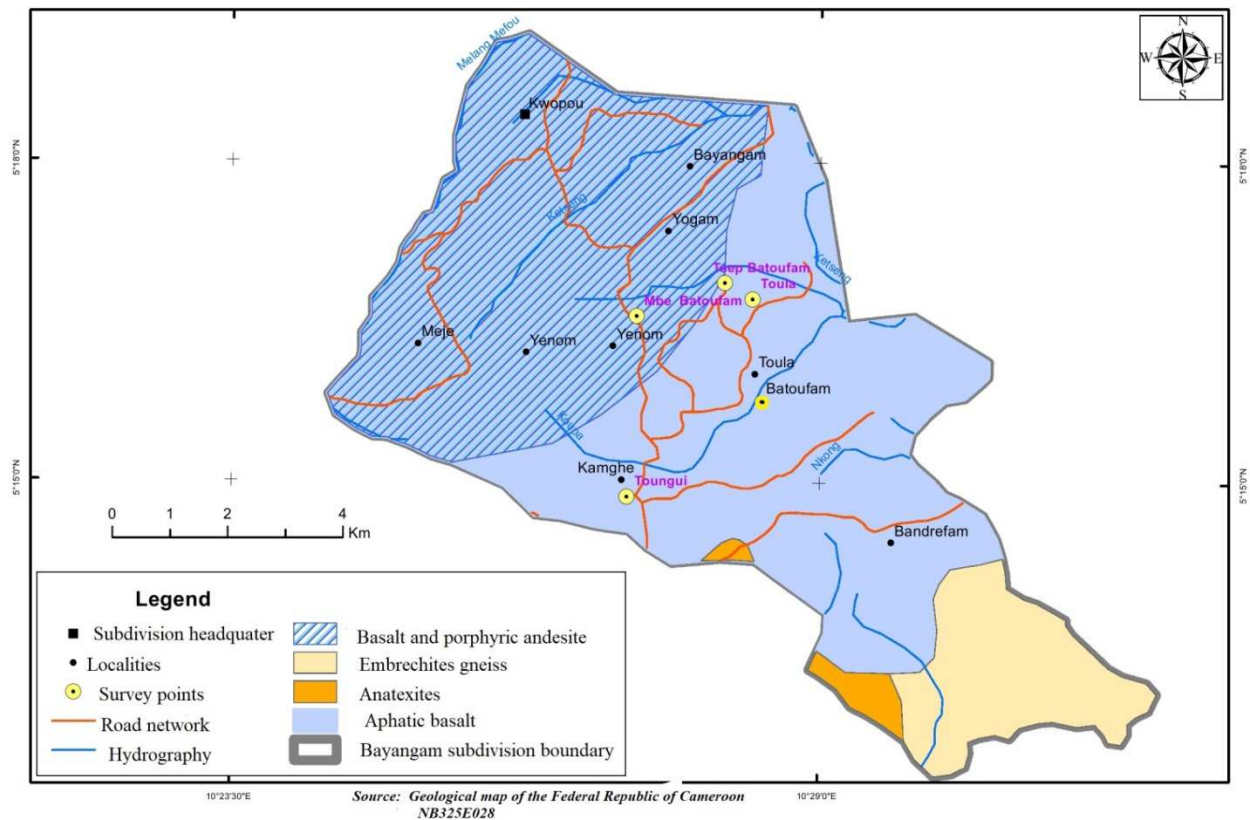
N
W
E
S

Melang Mefou
Kwopou
Bayangam
5°18'0"N
5°18'0"N
Kekang
Yogam
Teep Batoufam
Ketsong
Toula
Mbe Batoufam
Meja
Yenom
Yenom
Toula
Batoufam
Keuna
Nkong
Kamghe
Toungui
5°15'0"N
5°15'0"N
0 1 2 4
Km
Bandrefam

Legend
Subdivision headquater
Localities
Survey points
Road network
Hydrography
Basalt and porphyric andesite
Embrechites gneiss
Anatexites
Aphatic basalt
Bayangam subdivision boundary

10°23'30"E
10°29'0"E
Source: Geological map of the Federal Republic of Cameroon NB325E028